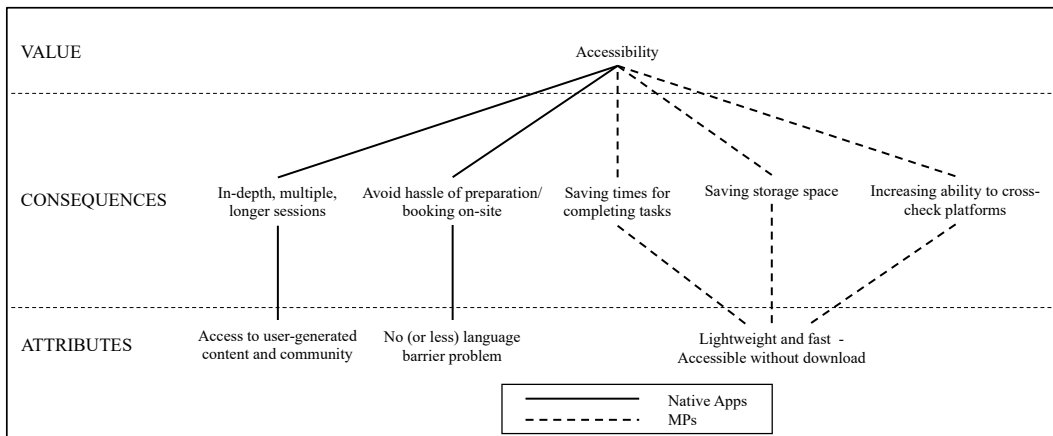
VALUE

Accessibility

CONSEQUENCES

In-depth, multiple, longer sessions

Avoid hassle of preparation/ booking on-site

Saving times for completing tasks

Saving storage space

Increasing ability to cross-check platforms

ATTRIBUTES

Access to user-generated content and community

No (or less) language barrier problem

Lightweight and fast - Accessible without download

Native Apps

MPs